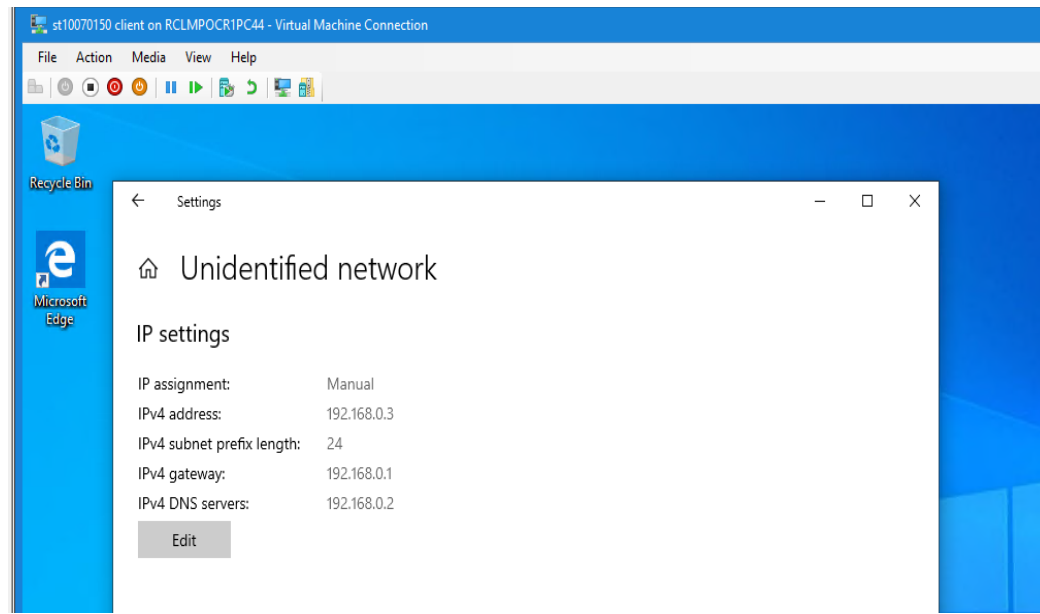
st10070150 client on RCLMPOCR1PC44 - Virtual Machine Connection

File Action Media View Help

Recycle Bin

Microsoft Edge

Settings

Unidentified network

IP settings

| | |
|---|---|
| IP assignment: | Manual |
| IPv4 address: | 192.168.0.3 |
| IPv4 subnet prefix length: | 24 |
| IPv4 gateway: | 192.168.0.1 |
| IPv4 DNS servers: | 192.168.0.2 |

Edit